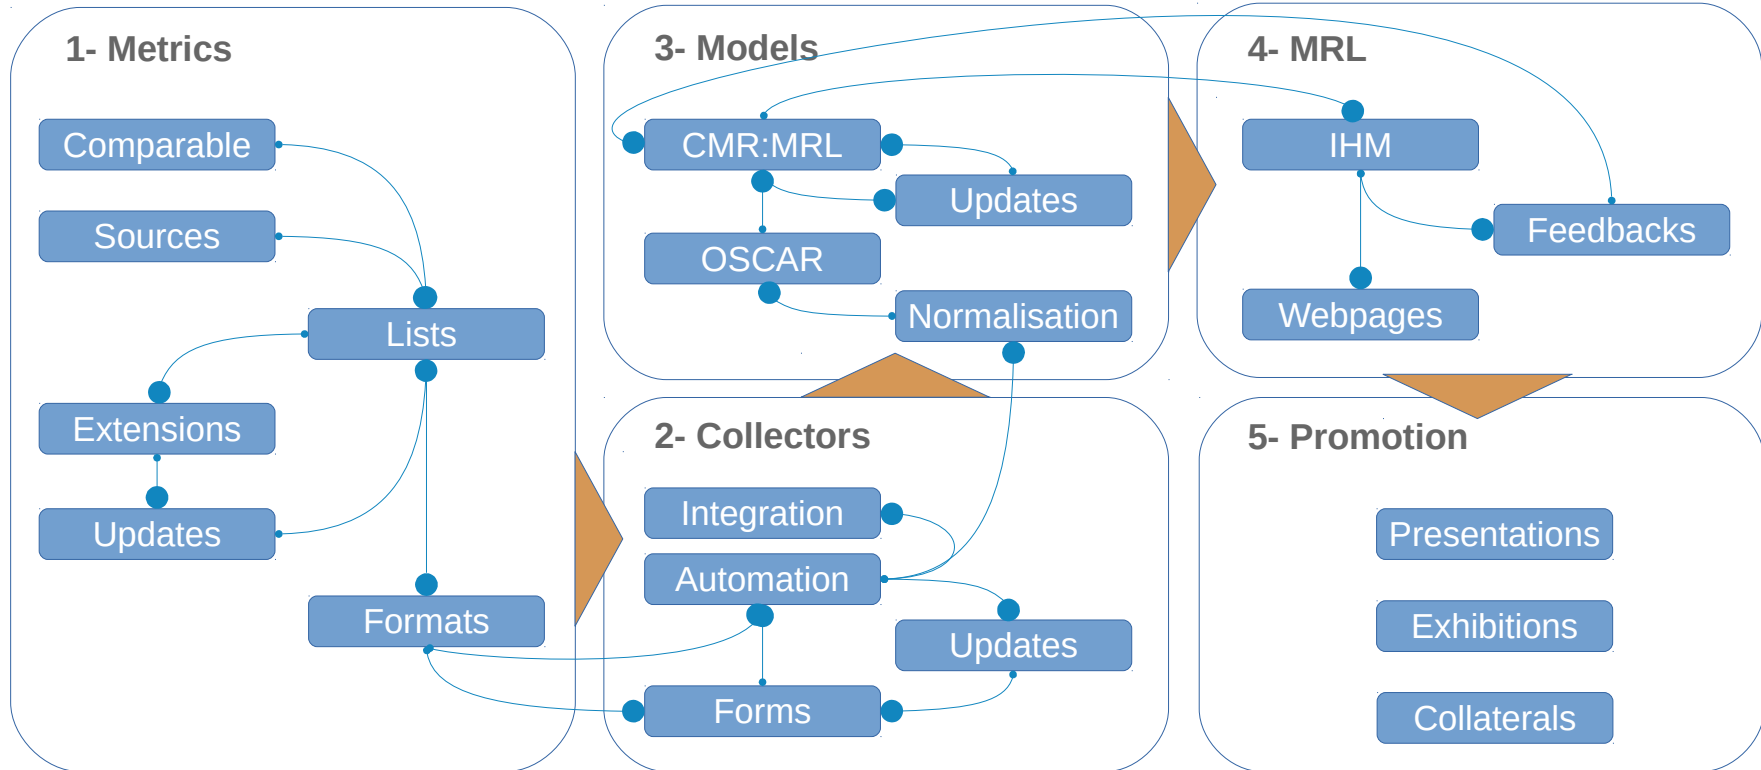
1- Metrics

Comparable

Sources

Lists

Extensions

Updates

Formats

3- Models

CMR:MRL

Updates

OSCAR

Normalisation

4- MRL

IHM

Feedbacks

Webpages

2- Collectors

Integration

Automation

Updates

Forms

5- Promotion

Presentations

Exhibitions

Collaterals